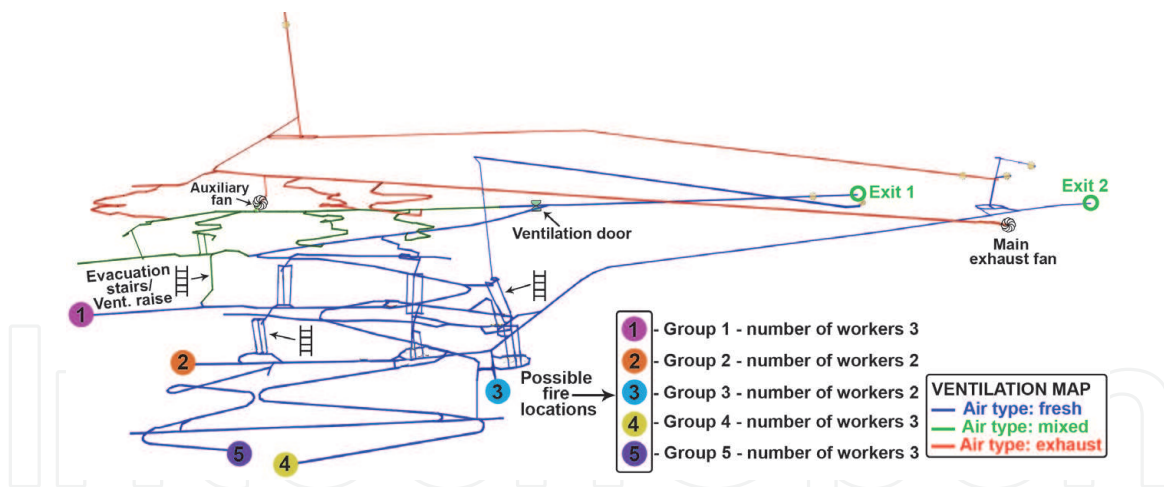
Auxiliary fan

Exit 1

Exit 2

Ventilation door

Main exhaust fan

Evacuation stairs/ Vent. raise

1

2

3

4

5

Possible fire locations

1 - Group 1 - number of workers 3
2 - Group 2 - number of workers 2
3 - Group 3 - number of workers 2
4 - Group 4 - number of workers 3
5 - Group 5 - number of workers 3

VENTILATION MAP
Air type: fresh
Air type: mixed
Air type: exhaust